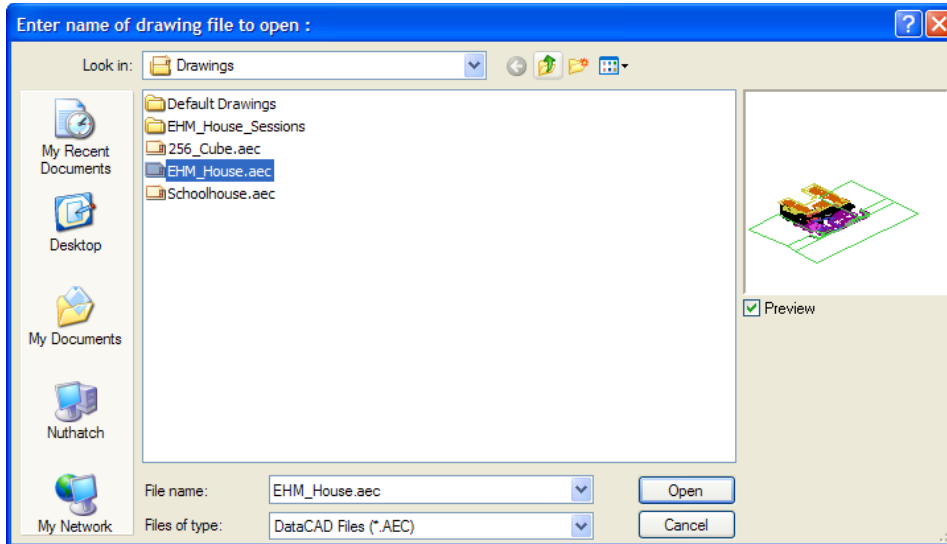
Enter name of drawing file to open :

Look in: Drawings

My Recent Documents

Desktop

My Documents

Nuthatch

My Network

Default Drawings
EHM_House_Sessions
256_Cube.aec
EHM_House.aec
Schoolhouse.aec

Preview

File name: EHM_House.aec

Files of type: DataCAD Files (*.AEC)

Open

Cancel